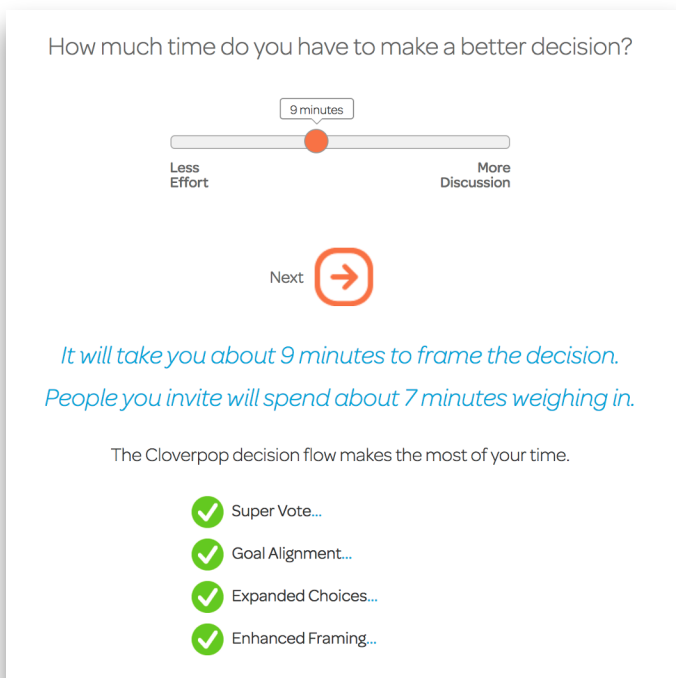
How much time do you have to make a better decision?

9 minutes

Less Effort

More Discussion

Next

It will take you about 9 minutes to frame the decision.

People you invite will spend about 7 minutes weighing in.

The Cloverpop decision flow makes the most of your time.

Super Vote...

Goal Alignment...

Expanded Choices...

Enhanced Framing...